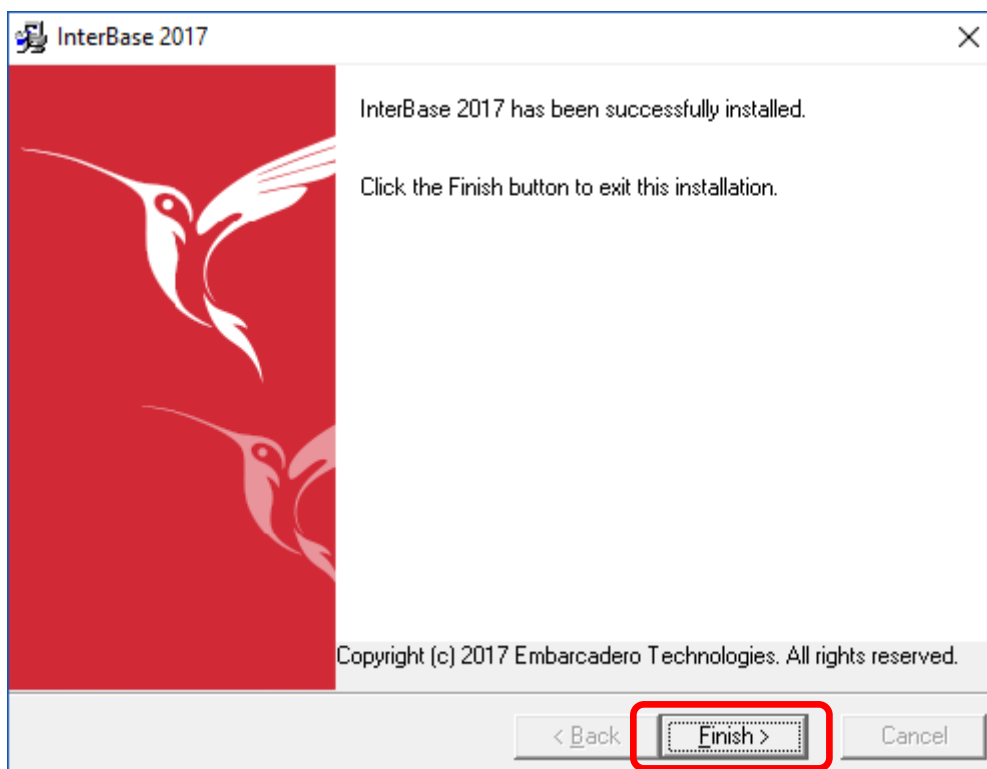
InterBase 2017

InterBase 2017 has been successfully installed.

Click the Finish button to exit this installation.

Copyright (c) 2017 Embarcadero Technologies. All rights reserved.

< Back

Finish >

Cancel